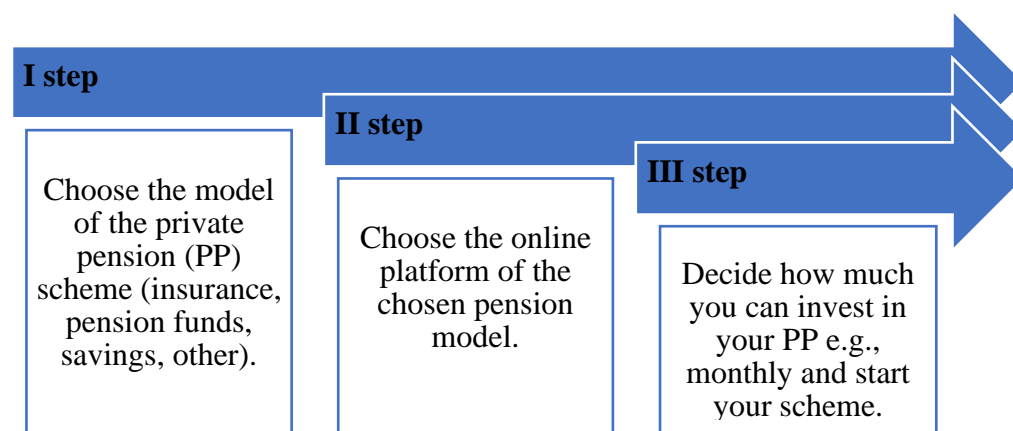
I step

Choose the model of the private pension (PP) scheme (insurance, pension funds, savings, other).

II step

Choose the online platform of the chosen pension model.

III step

Decide how much you can invest in your PP e.g., monthly and start your scheme.